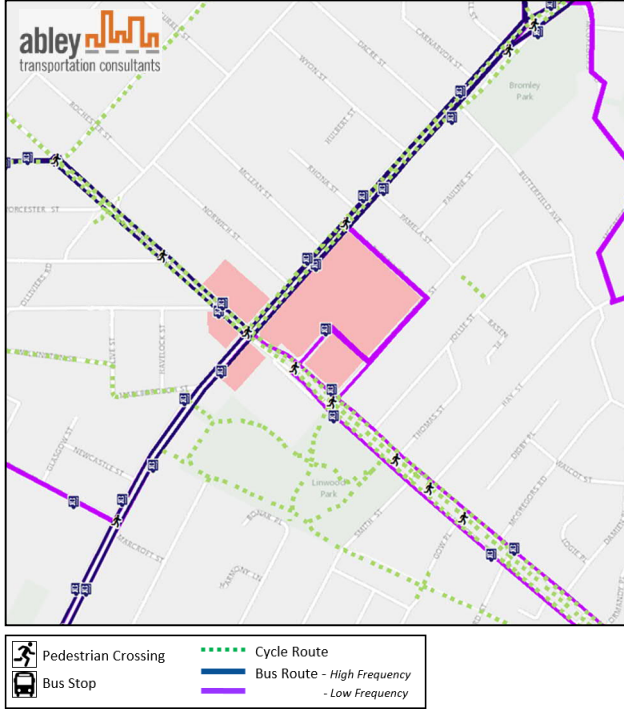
abley
transportation consultants

CARNARVON ST
DACRE ST
WYON ST
HILLSEEK ST
MCLEAN ST
RHONA ST
PAMELA ST
PAULINE ST
BUTTERFIELD AVE
Bromley Park
ROCHESTER ST
WORCESTER ST
NORWICH ST
HAVELOCK ST
GLASGOW ST
NEWCASTLE ST
MARCROFT ST
JOLLIE ST
EASTN
HAY ST
THOMAS ST
DERBY ST
MCGREGORS RD
WALCOT ST
SMITH ST
Linwood Park
GOVE PL

Pedestrian Crossing
Bus Stop
Cycle Route
Bus Route - High Frequency
- Low Frequency